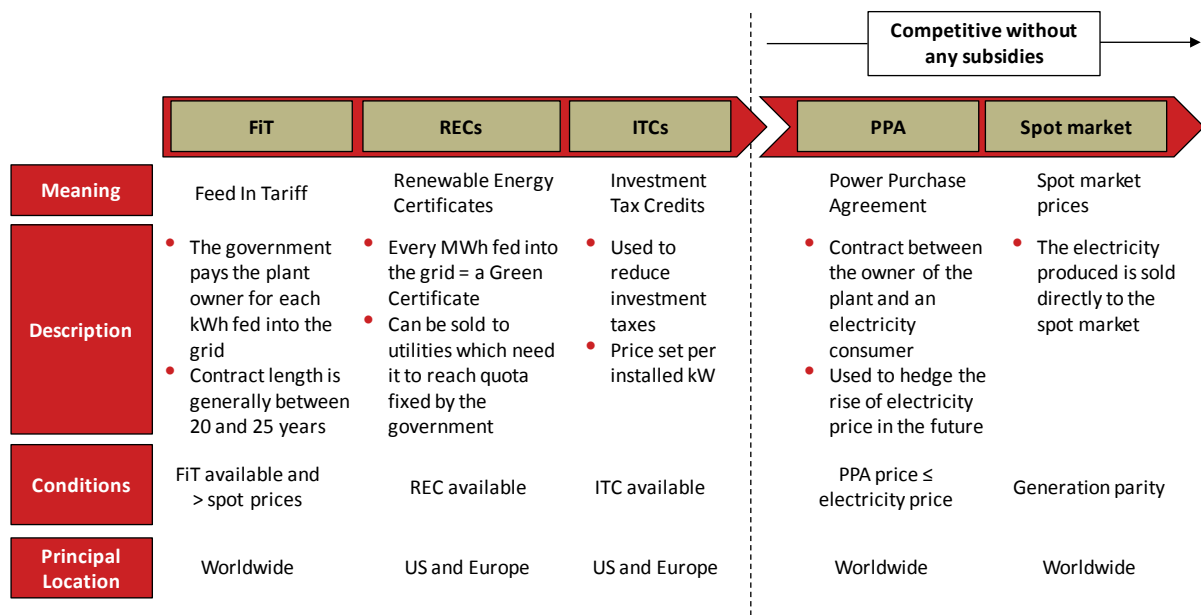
Competitive without any subsidies

| | FiT | RECs | ITCs | PPA | Spot market |
|---|---|---|---|---|---|
| Meaning | Feed In Tariff | Renewable Energy Certificates | Investment Tax Credits | Power Purchase Agreement | Spot market prices |
| Description | • The government pays the plant owner for each kWh fed into the grid<br>• Contract length is generally between 20 and 25 years | • Every MWh fed into the grid = a Green Certificate<br>• Can be sold to utilities which need it to reach quota fixed by the government | • Used to reduce investment taxes<br>• Price set per installed kW | • Contract between the owner of the plant and an electricity consumer<br>• Used to hedge the rise of electricity price in the future | • The electricity produced is sold directly to the spot market |
| Conditions | FiT available and > spot prices | REC available | ITC available | PPA price ≤ electricity price | Generation parity |
| Principal Location | Worldwide | US and Europe | US and Europe | Worldwide | Worldwide |